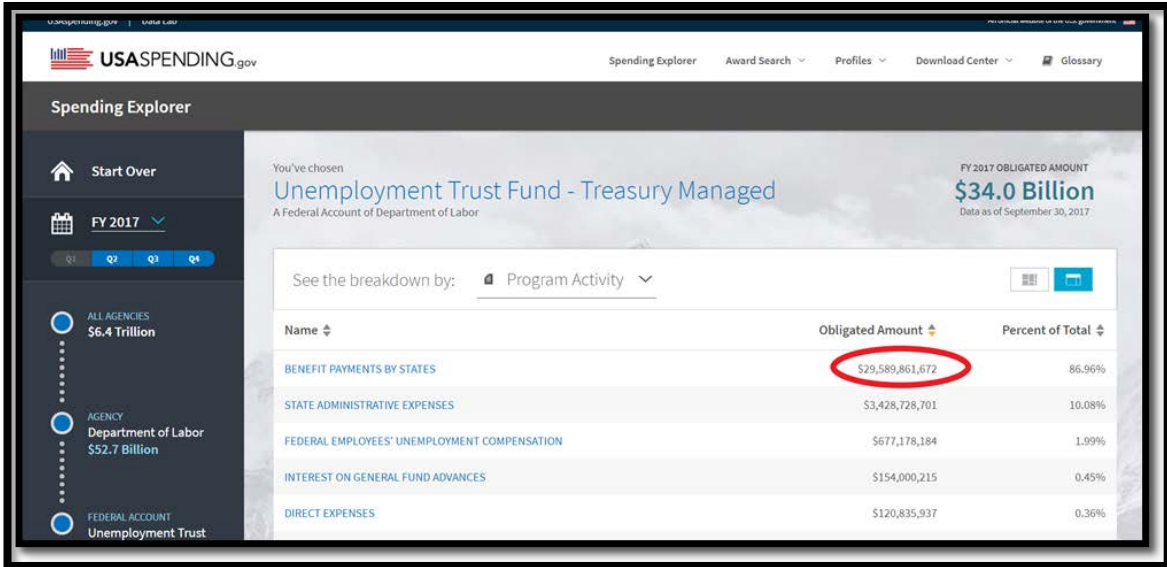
USAspending.gov | Data Lab

An official website of the U.S. government

USASPENDING.gov

Spending Explorer
Award Search
Profiles
Download Center
Glossary

Spending Explorer

Start Over

FY 2017

Q1 Q2 Q3 Q4

ALL AGENCIES
$6.4 Trillion

AGENCY
Department of Labor
$52.7 Billion

FEDERAL ACCOUNT
Unemployment Trust

You've chosen
Unemployment Trust Fund - Treasury Managed
A Federal Account of Department of Labor

FY 2017 OBLIGATED AMOUNT
$34.0 Billion
Data as of September 30, 2017

See the breakdown by: Program Activity

| Name | Obligated Amount | Percent of Total |
|---|---|---|
| BENEFIT PAYMENTS BY STATES | $29,589,861,672 | 86.96% |
| STATE ADMINISTRATIVE EXPENSES | $3,428,728,701 | 10.08% |
| FEDERAL EMPLOYEES' UNEMPLOYMENT COMPENSATION | $677,178,184 | 1.99% |
| INTEREST ON GENERAL FUND ADVANCES | $154,000,215 | 0.45% |
| DIRECT EXPENSES | $120,835,937 | 0.36% |